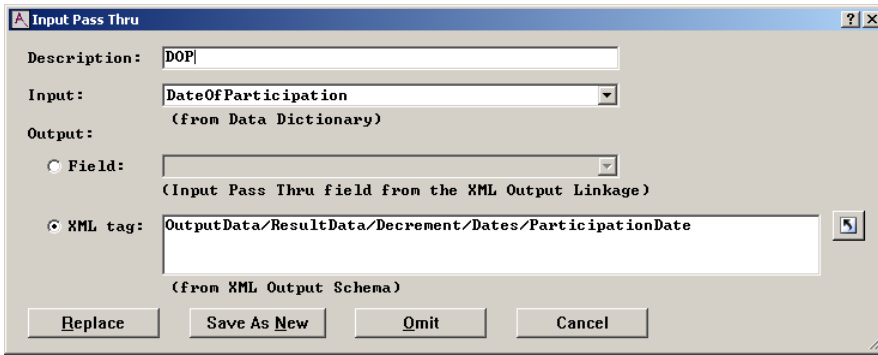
Input Pass Thru

?

Description: DOP

Input: DateOfParticipation

(from Data Dictionary)

Output:

Field:

(Input Pass Thru field from the XML Output Linkage)

XML tag: OutputData/ResultData/Decrement/Dates/ParticipationDate

(from XML Output Schema)

Replace

Save As New

Omit

Cancel